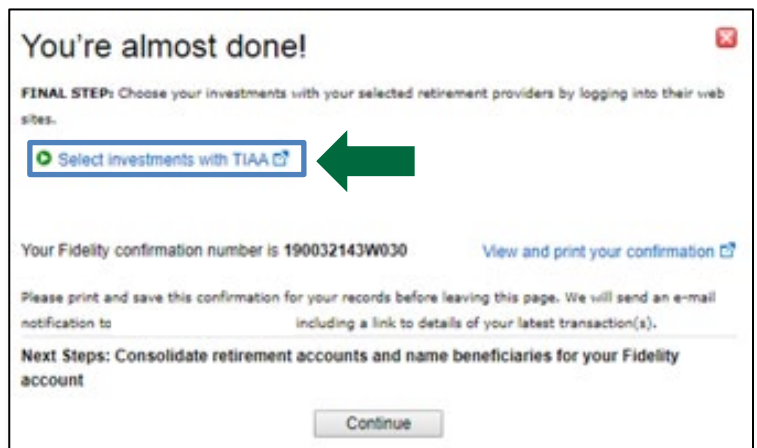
You're almost done!

FINAL STEP: Choose your investments with your selected retirement providers by logging into their web sites.

Select investments with TIAA

Your Fidelity confirmation number is 190032143W030

View and print your confirmation

Please print and save this confirmation for your records before leaving this page. We will send an e-mail notification to including a link to details of your latest transaction(s).

Next Steps: Consolidate retirement accounts and name beneficiaries for your Fidelity account

Continue